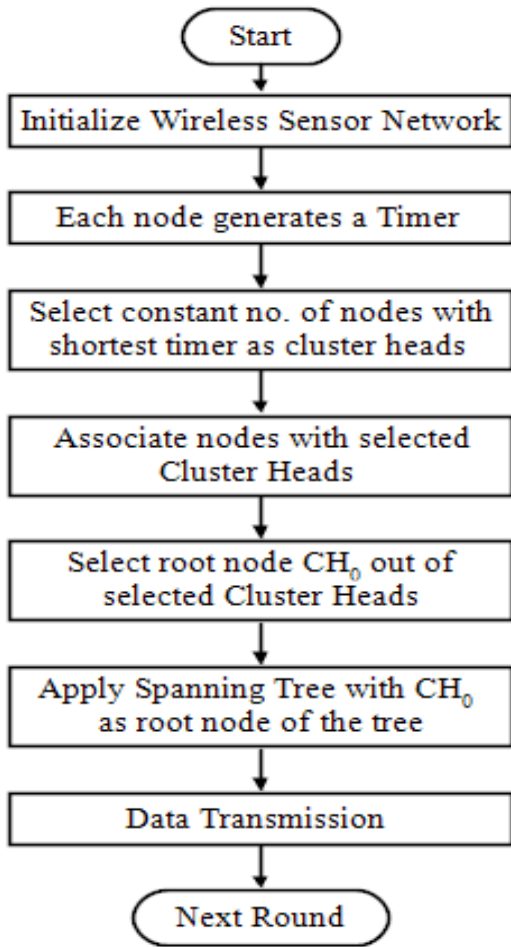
Start

Initialize Wireless Sensor Network

Each node generates a Timer

Select constant no. of nodes with shortest timer as cluster heads

Associate nodes with selected Cluster Heads

Select root node $CH_0$ out of selected Cluster Heads

Apply Spanning Tree with $CH_0$ as root node of the tree

Data Transmission

Next Round